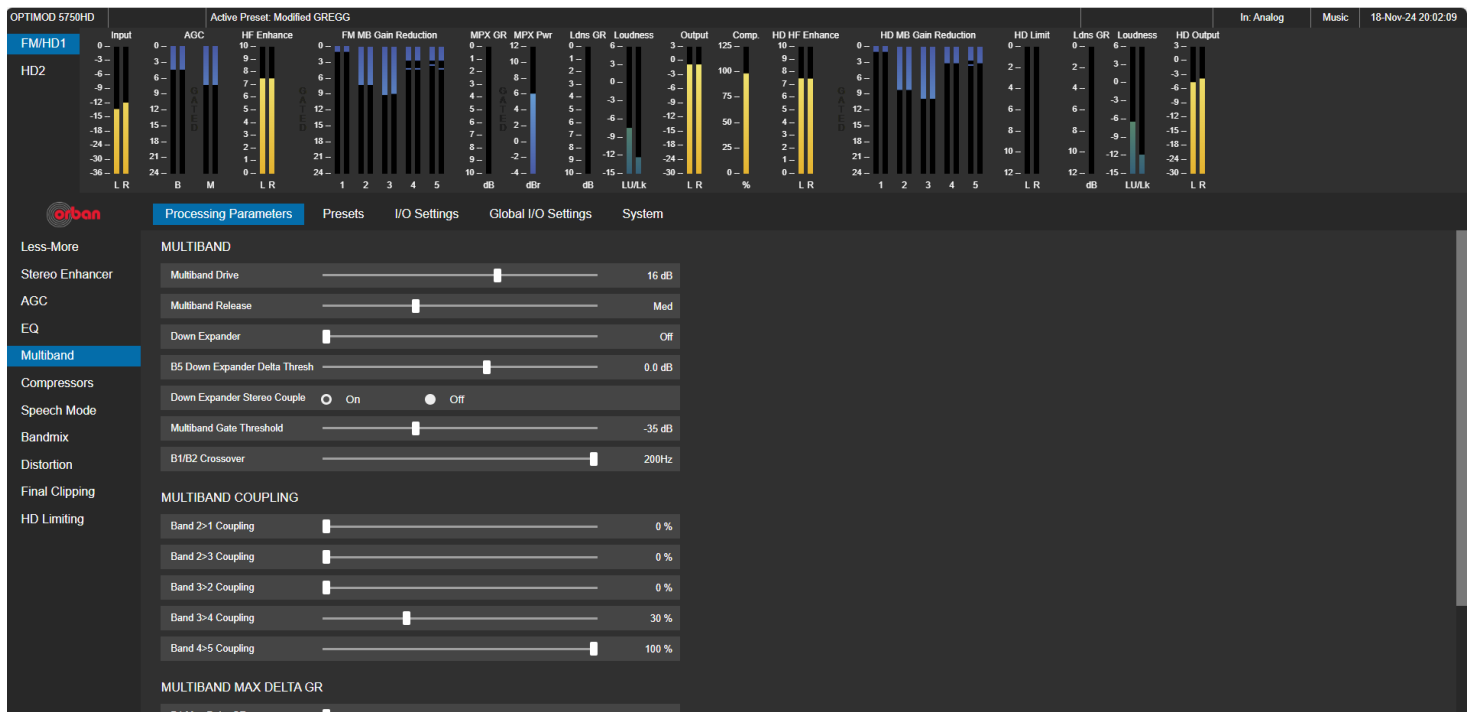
OPTIMOD 5750HD | Active Preset: Modified GREGG | In: Analog | Music | 18-Nov-24 20:02:09

FM/HD1
HD2

Input
0 – -3 – -6 – -9 – -12 – -15 – -18 – -24 – -30 – -36 –
L R

AGC
0 – 3 – 6 – 9 – 12 – 15 – 18 – 21 – 24 –
GATED
B M

HF Enhance
10 – 9 – 8 – 7 – 6 – 5 – 4 – 3 – 2 – 1 – 0 –
L R

FM MB Gain Reduction
0 – 3 – 6 – 9 – 12 – 15 – 18 – 21 – 24 –
GATED
1 2 3 4 5

MPX GR
0 – 1 – 2 – 3 – 4 – 5 – 6 – 7 – 8 – 9 – 10 –
dB

MPX Pwr
12 – 10 – 8 – 6 – 4 – 2 – 0 – -2 – -4 –
GATED
dBr

Ldns GR
0 – 1 – 2 – 3 – 4 – 5 – 6 – 7 – 8 – 9 – 10 –
dB

Loudness
6 – 3 – 0 – -3 – -6 – -9 – -12 – -15 –
LU/Lk

Output
3 – 0 – -3 – -6 – -9 – -12 – -15 – -18 – -24 – -30 –
L R

Comp.
125 – 100 – 75 – 50 – 25 – 0 –
%

HD HF Enhance
10 – 9 – 8 – 7 – 6 – 5 – 4 – 3 – 2 – 1 – 0 –
L R

HD MB Gain Reduction
0 – 3 – 6 – 9 – 12 – 15 – 18 – 21 – 24 –
GATED
1 2 3 4 5

HD Limit
0 – 2 – 4 – 6 – 8 – 10 – 12 –
L R

Ldns GR
0 – 2 – 4 – 6 – 8 – 10 – 12 –
dB

Loudness
6 – 3 – 0 – -3 – -6 – -9 – -12 – -15 –
LU/Lk

HD Output
3 – 0 – -3 – -6 – -9 – -12 – -15 – -18 – -24 – -30 –
L R

orban

Processing Parameters | Presets | I/O Settings | Global I/O Settings | System

Less-More
Stereo Enhancer
AGC
EQ
Multiband
Compressors
Speech Mode
Bandmix
Distortion
Final Clipping
HD Limiting

MULTIBAND

| Multiband Drive | 16 dB |
|---|---|
| Multiband Release | Med |
| Down Expander | Off |
| B5 Down Expander Delta Thresh | 0.0 dB |
| Down Expander Stereo Couple | On Off |
| Multiband Gate Threshold | -35 dB |
| B1/B2 Crossover | 200Hz |

MULTIBAND COUPLING

| Band 2>1 Coupling | 0 % |
|---|---|
| Band 2>3 Coupling | 0 % |
| Band 3>2 Coupling | 0 % |
| Band 3>4 Coupling | 30 % |
| Band 4>5 Coupling | 100 % |

MULTIBAND MAX DELTA GR